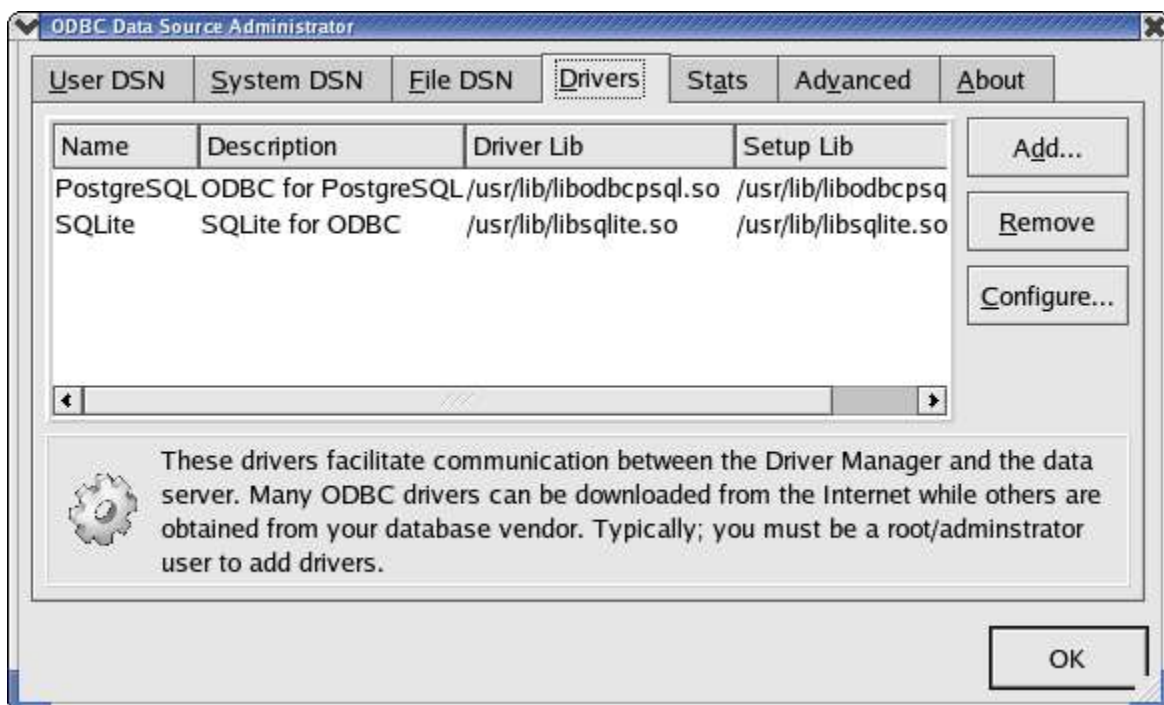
ODBC Data Source Administrator

User DSN | System DSN | File DSN | Drivers | Stats | Advanced | About

| Name | Description | Driver Lib | Setup Lib |
|---|---|---|---|
| PostgreSQL | ODBC for PostgreSQL | /usr/lib/libodbcpsql.so | /usr/lib/libodbcpsq |
| SQLite | SQLite for ODBC | /usr/lib/libsqlite.so | /usr/lib/libsqlite.so |

Add...

Remove

Configure...

These drivers facilitate communication between the Driver Manager and the data server. Many ODBC drivers can be downloaded from the Internet while others are obtained from your database vendor. Typically; you must be a root/adminstrator user to add drivers.

OK